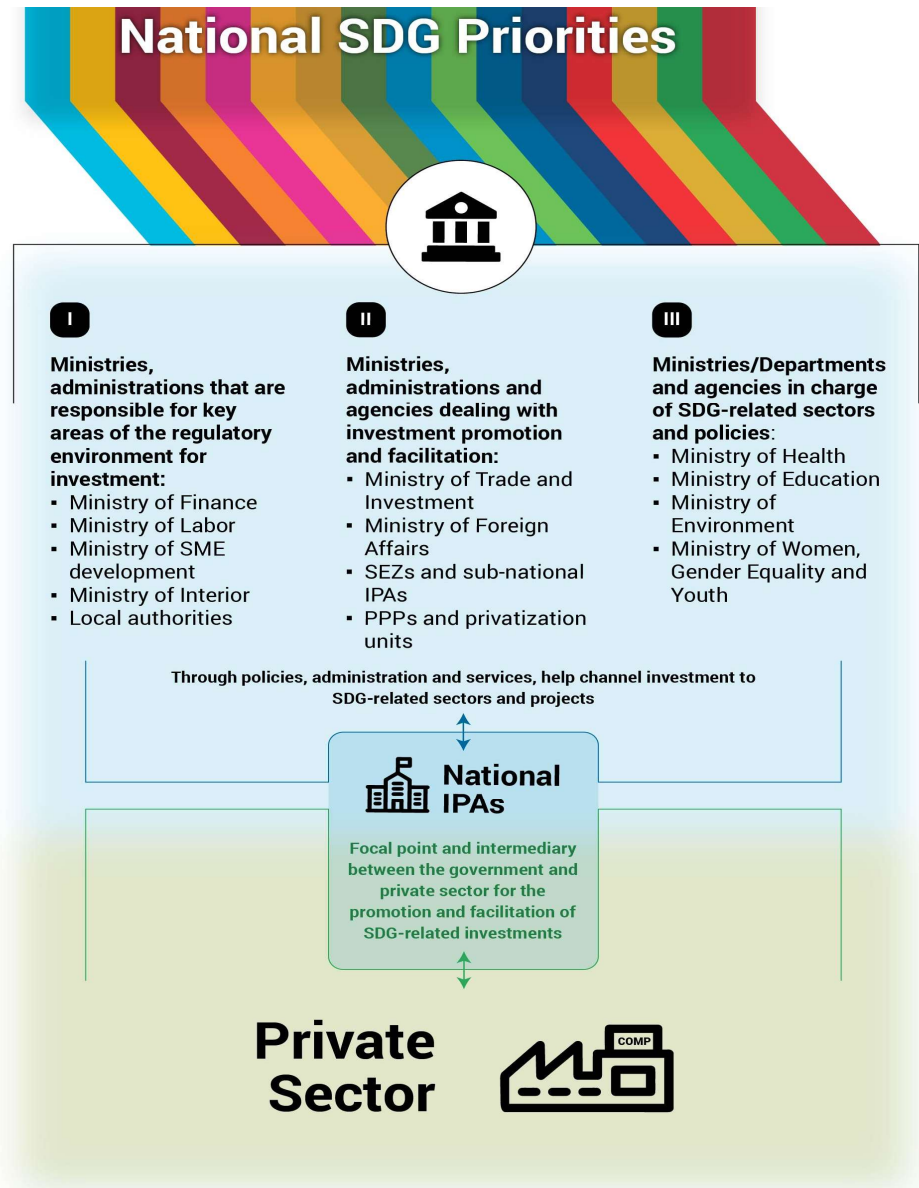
National SDG Priorities

I

Ministries, administrations that are responsible for key areas of the regulatory environment for investment:
▪ Ministry of Finance
▪ Ministry of Labor
▪ Ministry of SME development
▪ Ministry of Interior
▪ Local authorities

II

Ministries, administrations and agencies dealing with investment promotion and facilitation:
▪ Ministry of Trade and Investment
▪ Ministry of Foreign Affairs
▪ SEZs and sub-national IPAs
▪ PPPs and privatization units

III

Ministries/Departments and agencies in charge of SDG-related sectors and policies:
▪ Ministry of Health
▪ Ministry of Education
▪ Ministry of Environment
▪ Ministry of Women, Gender Equality and Youth

Through policies, administration and services, help channel investment to SDG-related sectors and projects

National IPAs

Focal point and intermediary between the government and private sector for the promotion and facilitation of SDG-related investments

Private Sector

COMP